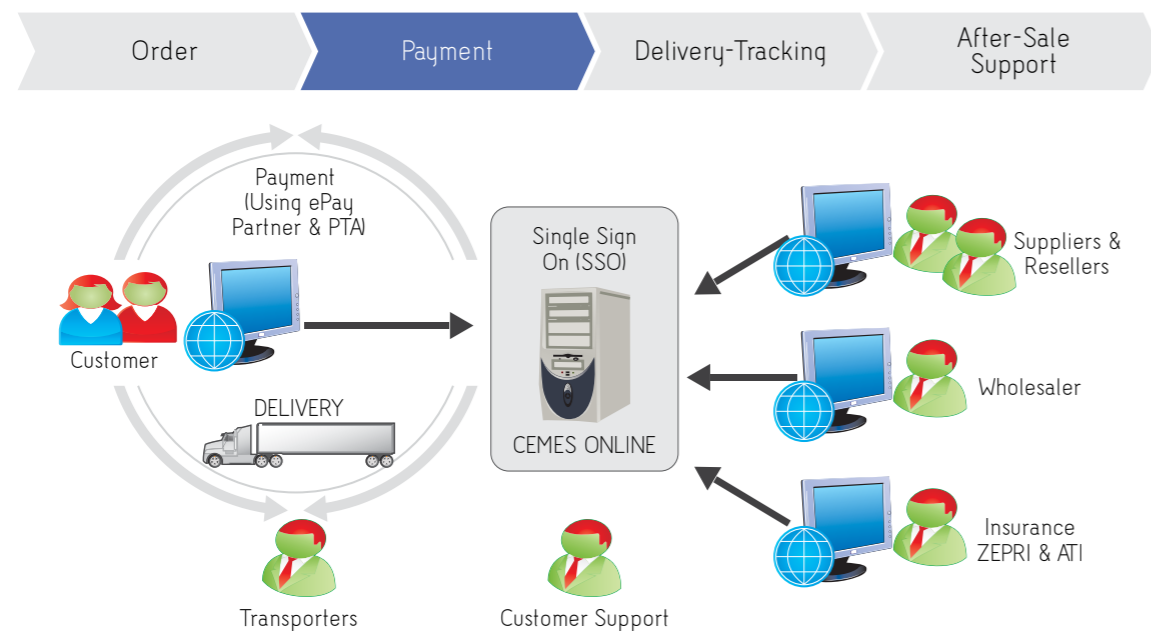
Order

Payment

Delivery-Tracking

After-Sale Support

Payment (Using ePay Partner & PTA)

Customer

DELIVERY

Transporters

Single Sign On (SSO)

CEMES ONLINE

Customer Support

Suppliers & Resellers

Wholesaler

Insurance ZEPRI & ATI